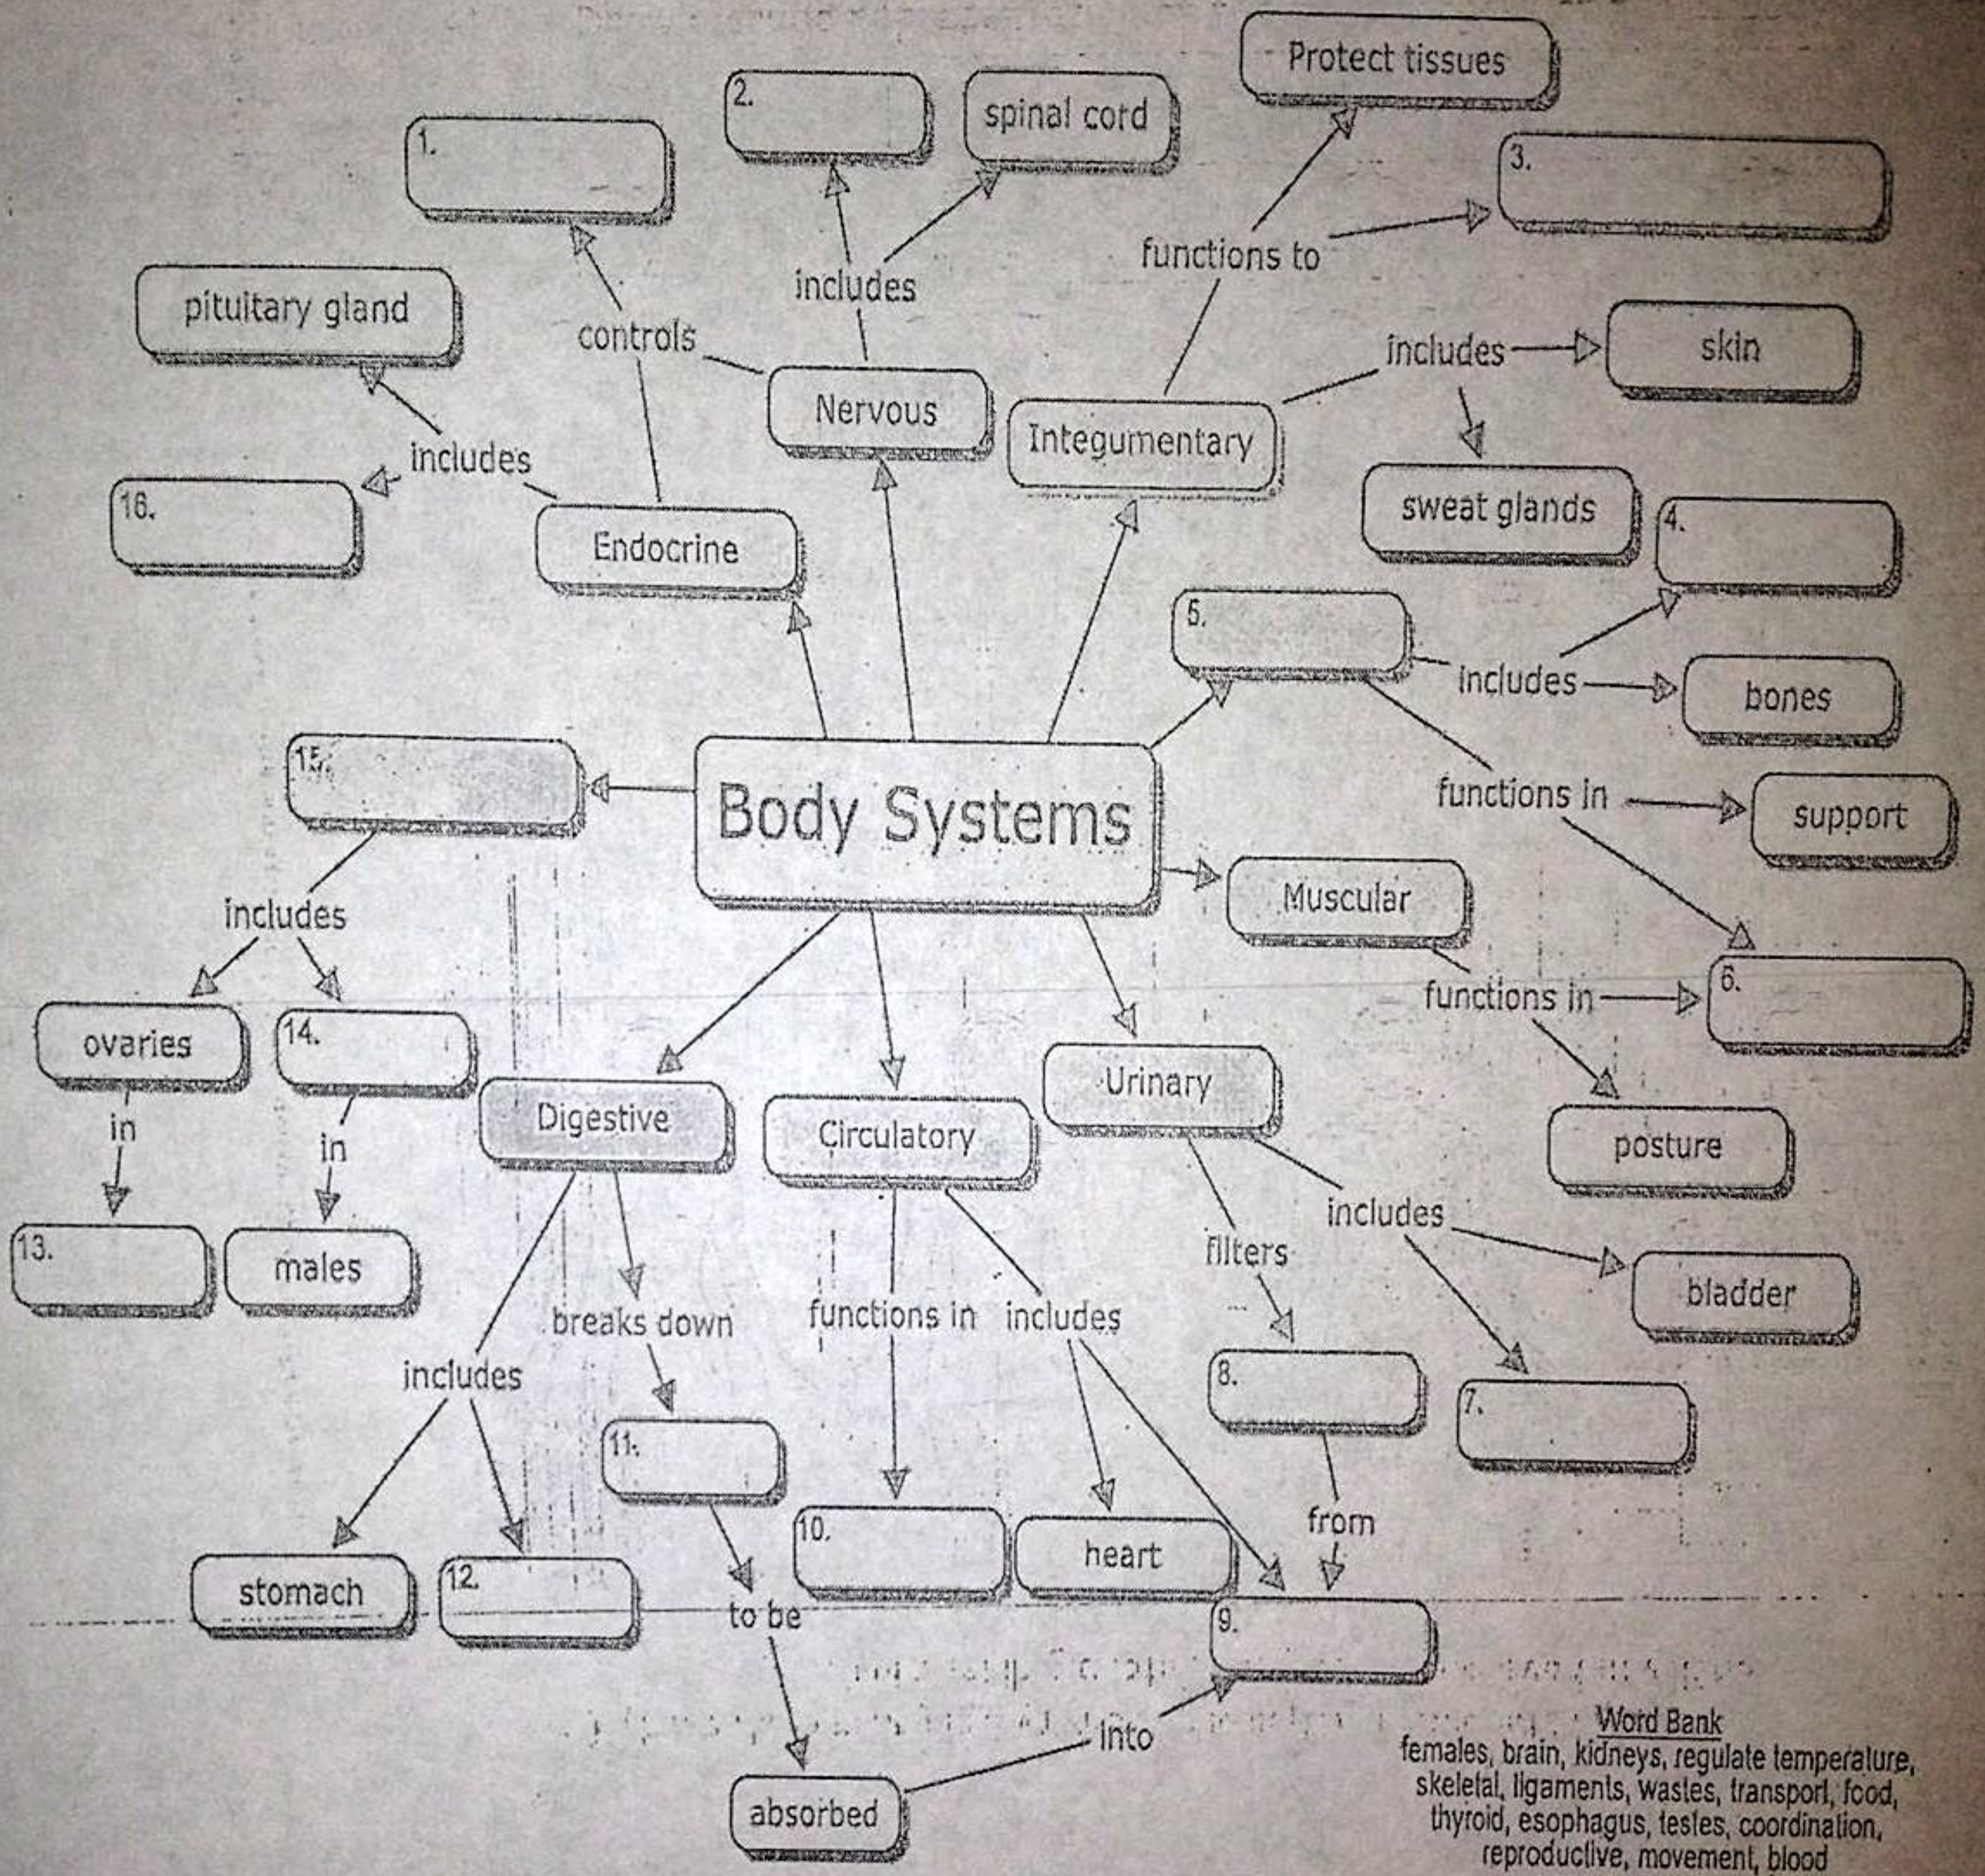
Body Systems

1.

2.

spinal cord

Protect tissues

3.

functions to

includes

controls

pituitary gland

includes

16.

Endocrine

Nervous

Integumentary

includes

skin

sweat glands

4.

5.

includes

bones

functions in

support

15.

Muscular

functions in

6.

posture

includes

ovaries

14.

in

in

13.

males

Digestive

Circulatory

Urinary

includes

bladder

filters

7.

8.

from

breaks down

functions in

includes

includes

11.

10.

heart

stomach

12.

to be

9.

into

absorbed

Word Bank
females, brain, kidneys, regulate temperature, skeletal, ligaments, wastes, transport, food, thyroid, esophagus, testes, coordination, reproductive, movement, blood